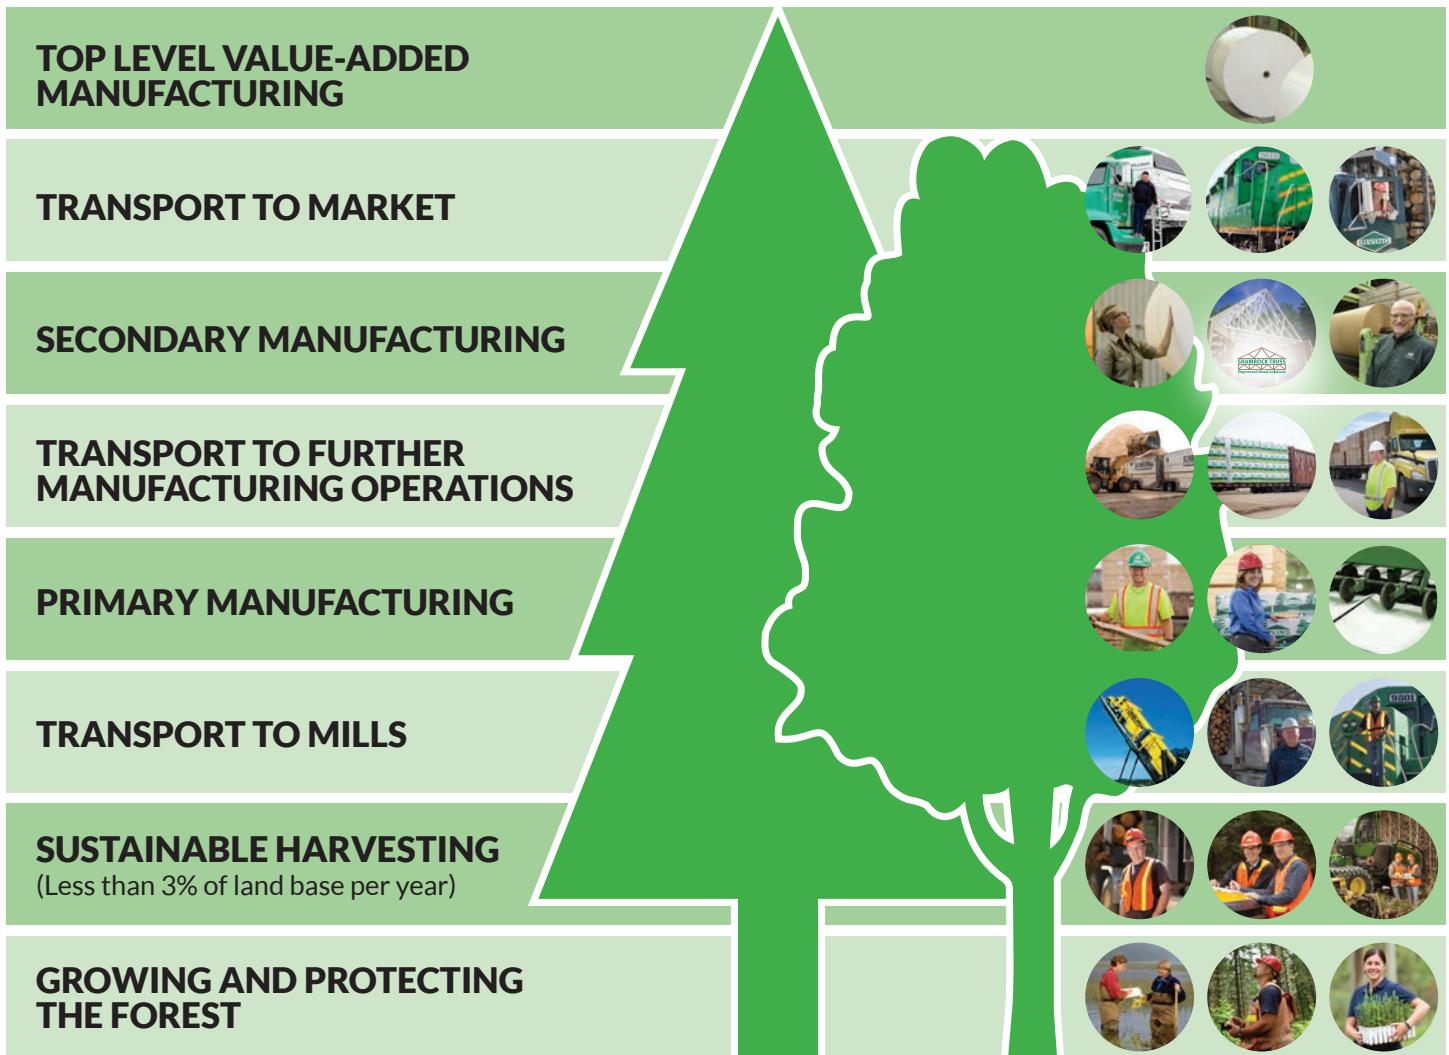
TOP LEVEL VALUE-ADDED MANUFACTURING

TRANSPORT TO MARKET

SECONDARY MANUFACTURING

TRANSPORT TO FURTHER MANUFACTURING OPERATIONS

PRIMARY MANUFACTURING

TRANSPORT TO MILLS

SUSTAINABLE HARVESTING
(Less than 3% of land base per year)

GROWING AND PROTECTING THE FOREST